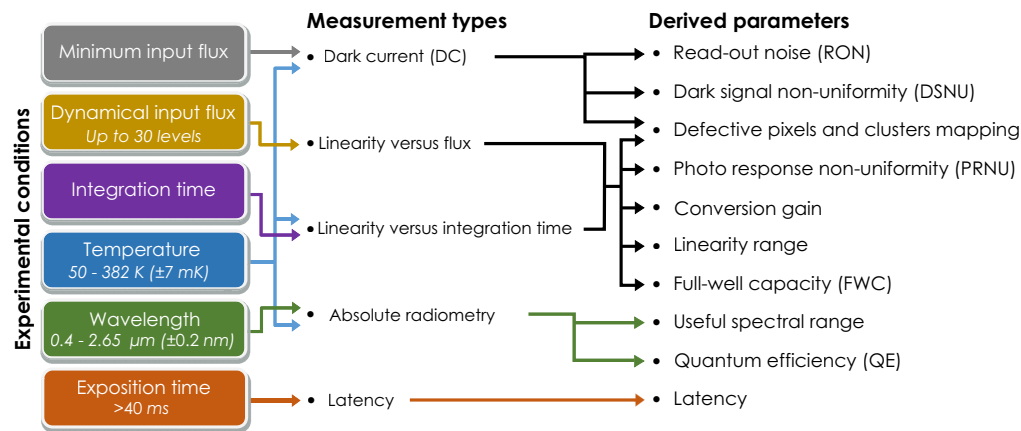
Experimental conditions

Minimum input flux

Dynamical input flux
Up to 30 levels

Integration time

Temperature
50 - 382 K (±7 mK)

Wavelength
0.4 - 2.65 μm (±0.2 nm)

Exposition time
>40 ms

Measurement types

• Dark current (DC)

• Linearity versus flux

• Linearity versus integration time

• Absolute radiometry

• Latency

Derived parameters

• Read-out noise (RON)

• Dark signal non-uniformity (DSNU)

• Defective pixels and clusters mapping

• Photo response non-uniformity (PRNU)

• Conversion gain

• Linearity range

• Full-well capacity (FWC)

• Useful spectral range

• Quantum efficiency (QE)

• Latency